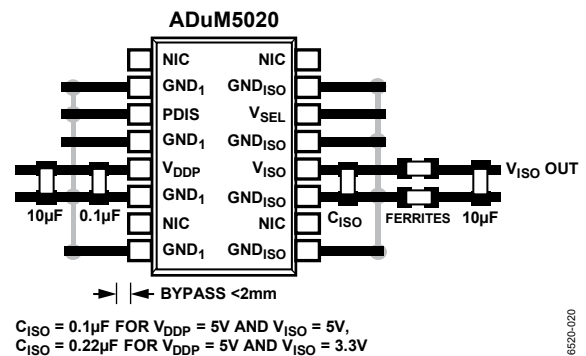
ADuM5020

NIC
GND$_1$
PDIS
GND$_1$
V$_{DDP}$
GND$_1$
NIC
GND$_1$

NIC
GND$_{ISO}$
V$_{SEL}$
GND$_{ISO}$
V$_{ISO}$
GND$_{ISO}$
NIC
GND$_{ISO}$

V$_{ISO}$ OUT

10µF
0.1µF
C$_{ISO}$
FERRITES
10µF

BYPASS <2mm

C$_{ISO}$ = 0.1µF FOR V$_{DDP}$ = 5V AND V$_{ISO}$ = 5V,
C$_{ISO}$ = 0.22µF FOR V$_{DDP}$ = 5V AND V$_{ISO}$ = 3.3V

6520-020